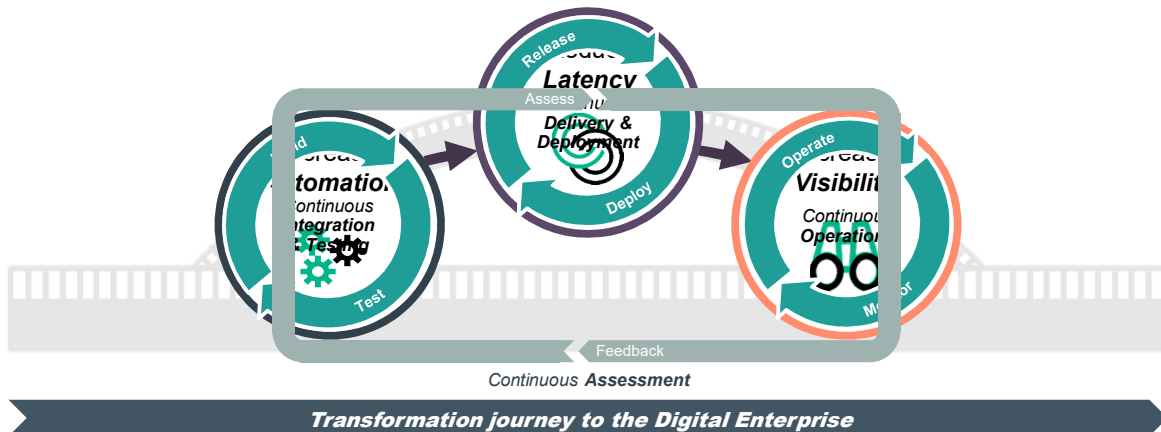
Release

Latency

Delivery & Deployment

Deploy

Assess

ild

Automation

Continuous Integration & Testing

Test

Operate

Visibility

Continuous Operations

Monitor

Feedback

Continuous Assessment

Transformation journey to the Digital Enterprise